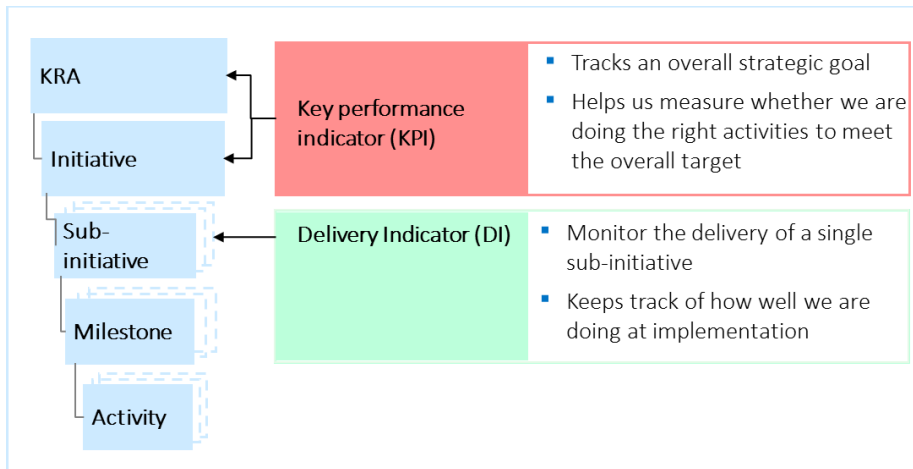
KRA

Initiative

Sub-initiative

Milestone

Activity

Key performance indicator (KPI)

- Tracks an overall strategic goal
- Helps us measure whether we are doing the right activities to meet the overall target

Delivery Indicator (DI)

- Monitor the delivery of a single sub-initiative
- Keeps track of how well we are doing at implementation